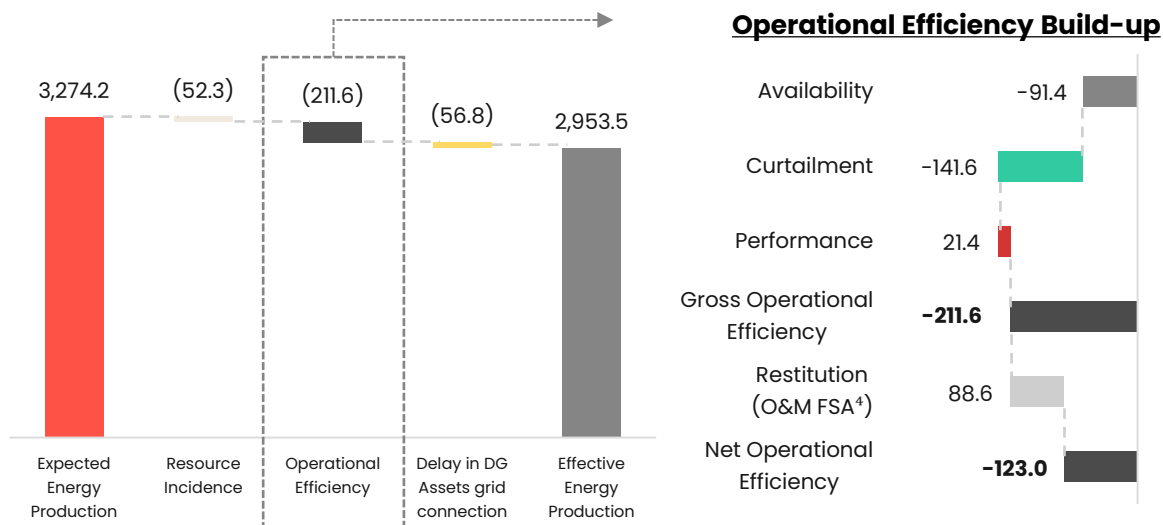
3,274.2
(52.3)
(211.6)
(56.8)
2,953.5

Expected Energy Production
Resource Incidence
Operational Efficiency
Delay in DG Assets grid connection
Effective Energy Production

Operational Efficiency Build-up

Availability -91.4
Curtailment -141.6
Performance 21.4
Gross Operational Efficiency **-211.6**
Restitution (O&M FSA$^4$) 88.6
Net Operational Efficiency **-123.0**